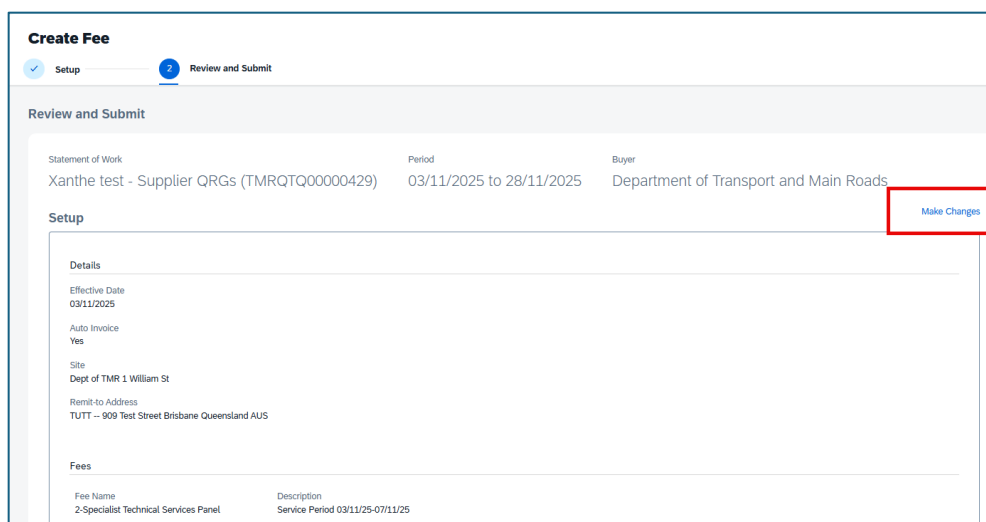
Create Fee

Setup

2 Review and Submit

Review and Submit

Statement of Work
Xanthe test - Supplier QRGs (TMRQTQ00000429)

Period
03/11/2025 to 28/11/2025

Buyer
Department of Transport and Main Roads

Setup

Make Changes

Details

Effective Date
03/11/2025

Auto Invoice
Yes

Site
Dept of TMR 1 William St

Remit-to Address
TUTT -- 909 Test Street Brisbane Queensland AUS

Fees

Fee Name
2-Specialist Technical Services Panel

Description
Service Period 03/11/25-07/11/25